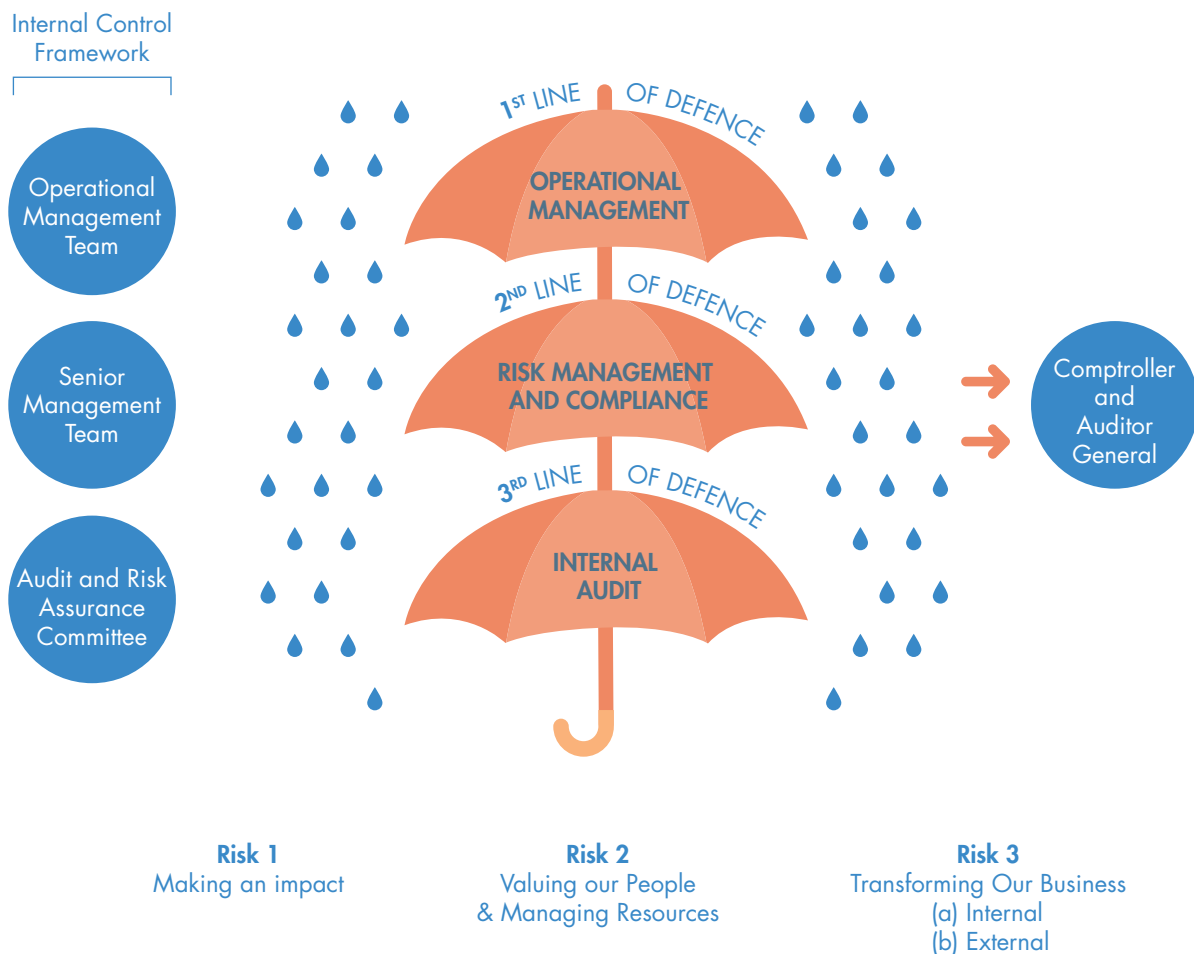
Internal Control Framework

Operational Management Team

Senior Management Team

Audit and Risk Assurance Committee

$1^{ST}$ LINE OF DEFENCE

OPERATIONAL MANAGEMENT

$2^{ND}$ LINE OF DEFENCE

RISK MANAGEMENT AND COMPLIANCE

$3^{RD}$ LINE OF DEFENCE

INTERNAL AUDIT

Comptroller and Auditor General

Risk 1
Making an impact

Risk 2
Valuing our People & Managing Resources

Risk 3
Transforming Our Business
(a) Internal
(b) External